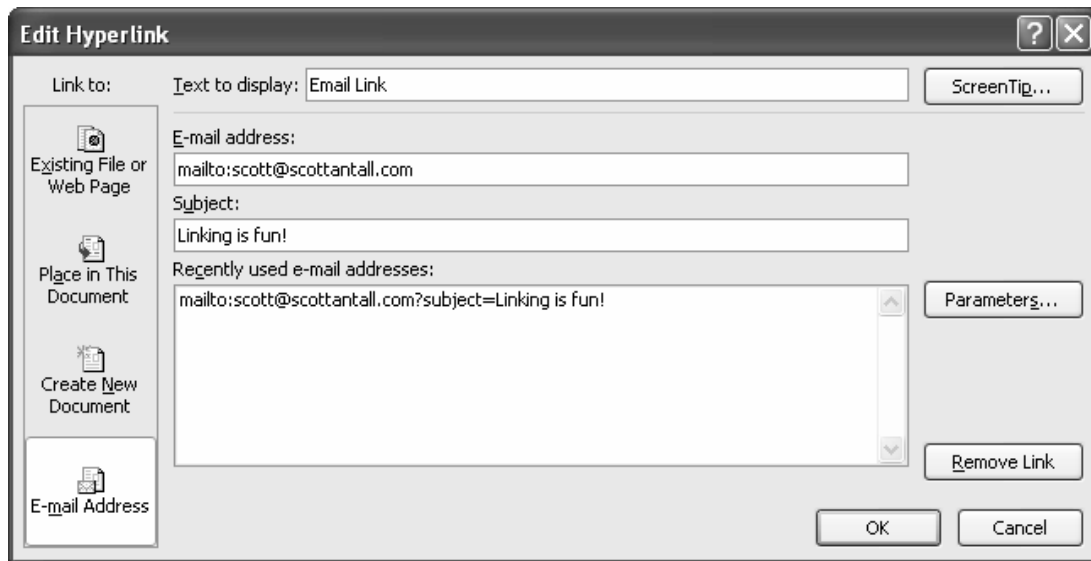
Edit Hyperlink

Link to:

Text to display: Email Link

ScreenTip...

Existing File or Web Page

E-mail address:

mailto:scott@scottantall.com

Subject:

Linking is fun!

Place in This Document

Recently used e-mail addresses:

mailto:scott@scottantall.com?subject=Linking is fun!

Parameters...

Create New Document

E-mail Address

Remove Link

OK

Cancel